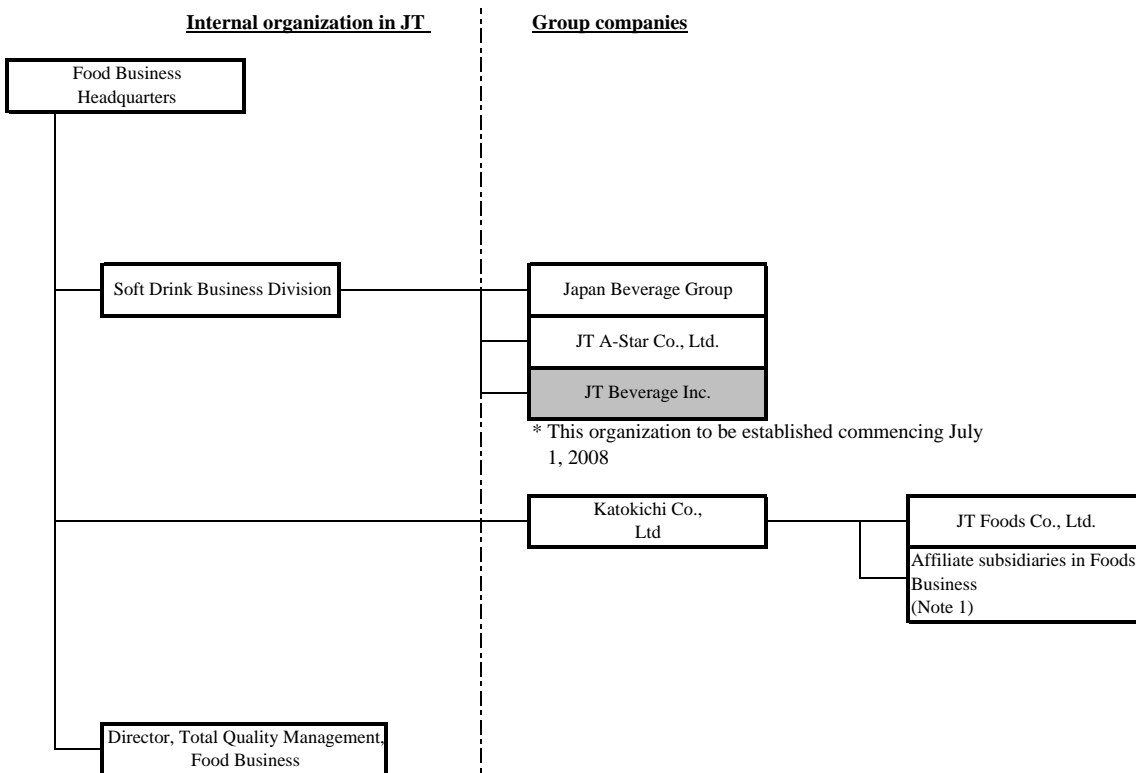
Internal organization in JT

Group companies

Food Business Headquarters

Soft Drink Business Division

Japan Beverage Group

JT A-Star Co., Ltd.

JT Beverage Inc.

* This organization to be established commencing July 1, 2008

Katokichi Co., Ltd

JT Foods Co., Ltd.

Affiliate subsidiaries in Foods Business (Note 1)

Director, Total Quality Management, Food Business